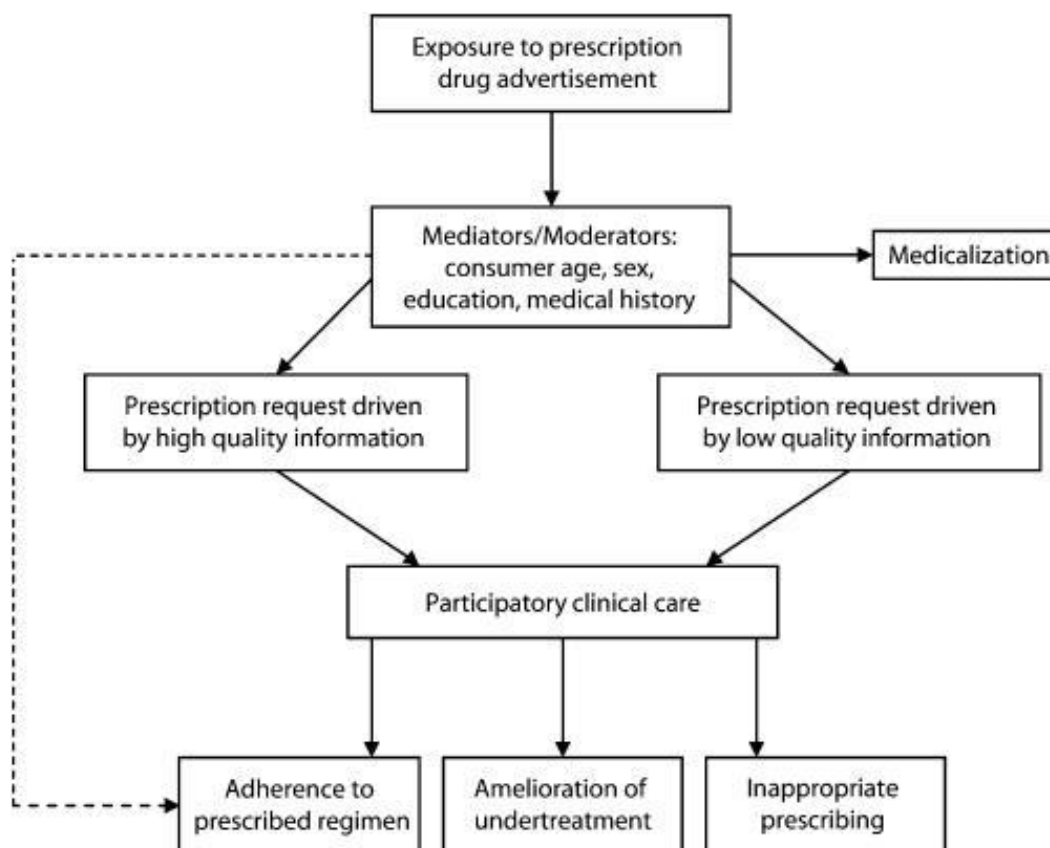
Exposure to prescription drug advertisement

Mediators/Moderators: consumer age, sex, education, medical history

Medicalization

Prescription request driven by high quality information

Prescription request driven by low quality information

Participatory clinical care

Adherence to prescribed regimen

Amelioration of undertreatment

Inappropriate prescribing